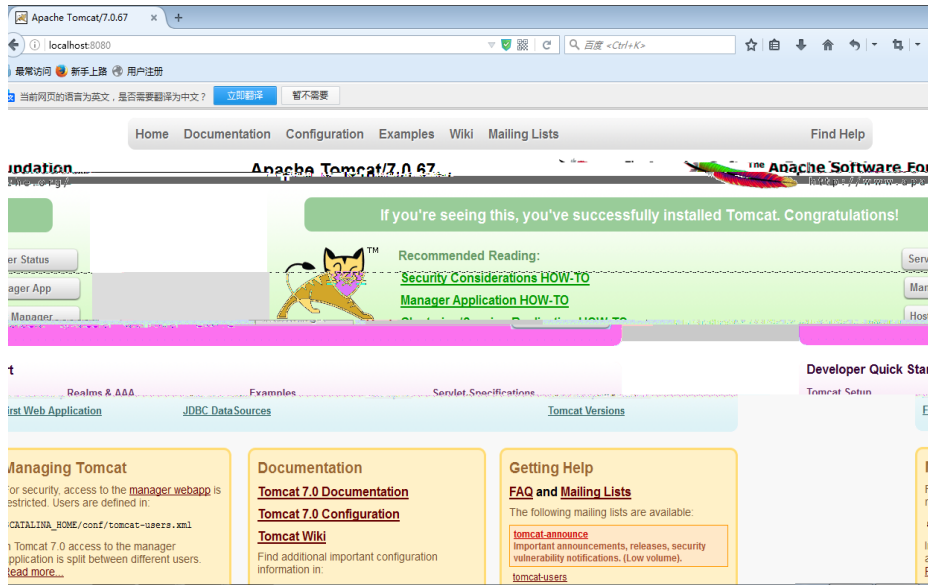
Apache Tomcat/7.0.67

localhost:8080

百度 <Ctrl+K>

最常访问 新手上路 用户注册

当前网页的语言为英文，是否需要翻译为中文？ 立即翻译 暂不需要

Home Documentation Configuration Examples Wiki Mailing Lists Find Help

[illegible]undation Apache Tomcat/7.0.67 The Apache Software Fo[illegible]

If you're seeing this, you've successfully installed Tomcat. Congratulations!

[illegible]er Status
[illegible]ager App
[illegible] Manager

Recommended Reading:
Security Considerations HOW-TO
Manager Application HOW-TO
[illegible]

Serv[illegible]
Man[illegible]
Host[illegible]

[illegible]t

Realms & AAA Examples Servlet Specifications

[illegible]irst Web Application JDBC DataSources Tomcat Versions

Developer Quick Sta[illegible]
Tomcat Setup

Managing Tomcat
For security, access to the manager webapp is restricted. Users are defined in:
$CATALINA_HOME/conf/tomcat-users.xml
In Tomcat 7.0 access to the manager application is split between different users.
Read more...

Documentation
Tomcat 7.0 Documentation
Tomcat 7.0 Configuration
Tomcat Wiki
Find additional important configuration information in:

Getting Help
FAQ and Mailing Lists
The following mailing lists are available:
tomcat-announce
Important announcements, releases, security vulnerability notifications. (Low volume).
tomcat-users